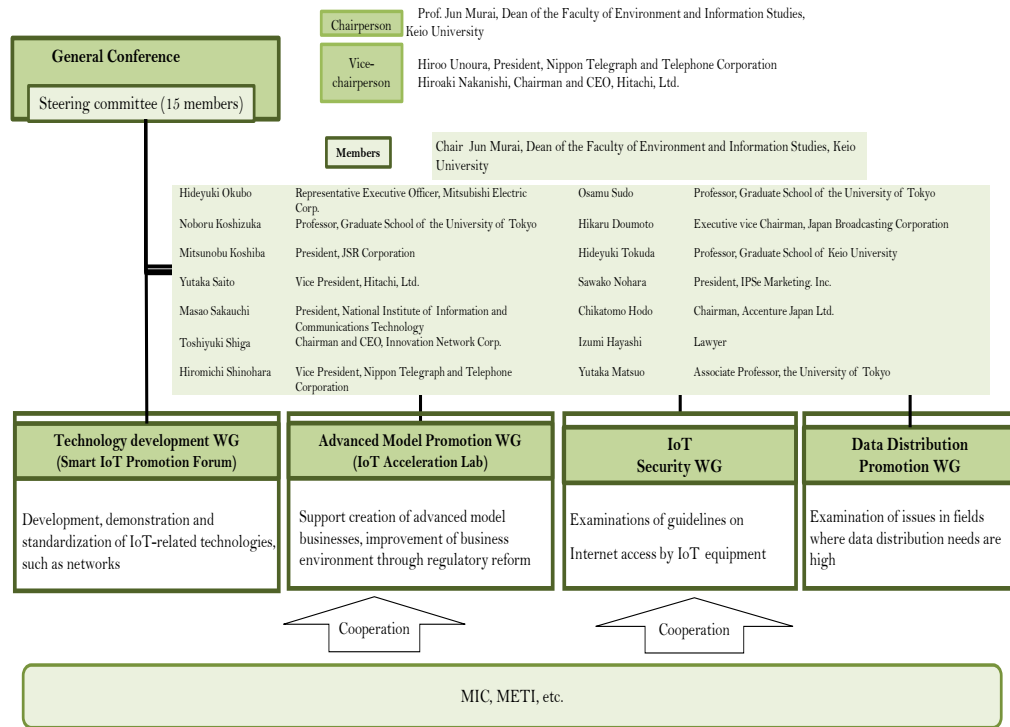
General Conference

Steering committee (15 members)

Chairperson
Prof. Jun Murai, Dean of the Faculty of Environment and Information Studies, Keio University

Vice-chairperson
Hiroo Unoura, President, Nippon Telegraph and Telephone Corporation
Hiroaki Nakanishi, Chairman and CEO, Hitachi, Ltd.

Members
Chair Jun Murai, Dean of the Faculty of Environment and Information Studies, Keio University

| | | | |
|---|---|---|---|
| Hideyuki Okubo | Representative Executive Officer, Mitsubishi Electric Corp. | Osamu Sudo | Professor, Graduate School of the University of Tokyo |
| Noboru Koshizuka | Professor, Graduate School of the University of Tokyo | Hikaru Doumoto | Executive vice Chairman, Japan Broadcasting Corporation |
| Mitsunobu Koshiba | President, JSR Corporation | Hideyuki Tokuda | Professor, Graduate School of Keio University |
| Yutaka Saito | Vice President, Hitachi, Ltd. | Sawako Nohara | President, IPSe Marketing. Inc. |
| Masao Sakauchi | President, National Institute of Information and Communications Technology | Chikatomo Hodo | Chairman, Accenture Japan Ltd. |
| Toshiyuki Shiga | Chairman and CEO, Innovation Network Corp. | Izumi Hayashi | Lawyer |
| Hiromichi Shinohara | Vice President, Nippon Telegraph and Telephone Corporation | Yutaka Matsuo | Associate Professor, the University of Tokyo |

Technology development WG
(Smart IoT Promotion Forum)

Development, demonstration and standardization of IoT-related technologies, such as networks

Advanced Model Promotion WG
(IoT Acceleration Lab)

Support creation of advanced model businesses, improvement of business environment through regulatory reform

IoT
Security WG

Examinations of guidelines on Internet access by IoT equipment

Data Distribution
Promotion WG

Examination of issues in fields where data distribution needs are high

Cooperation

Cooperation

MIC, METI, etc.